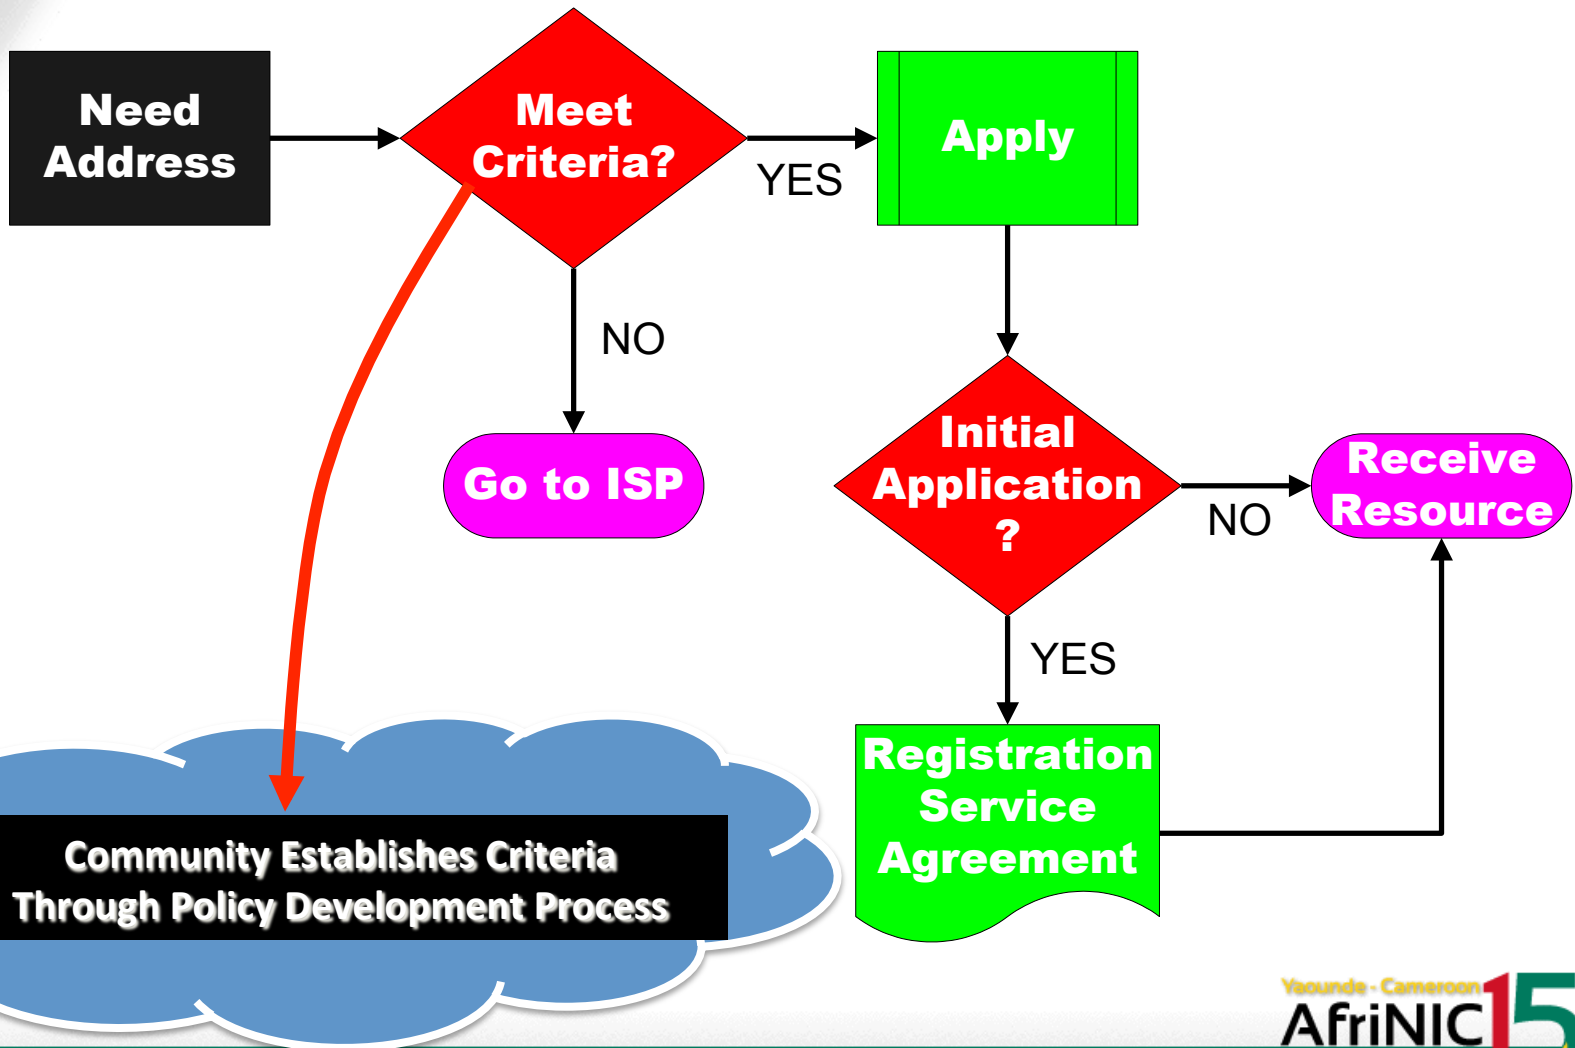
Need Address

Meet Criteria?

YES

Apply

NO

Go to ISP

Initial Application ?

NO

Receive Resource

YES

Registration Service Agreement

Community Establishes Criteria Through Policy Development Process

Yaounde - Cameroon
AfriNIC 15